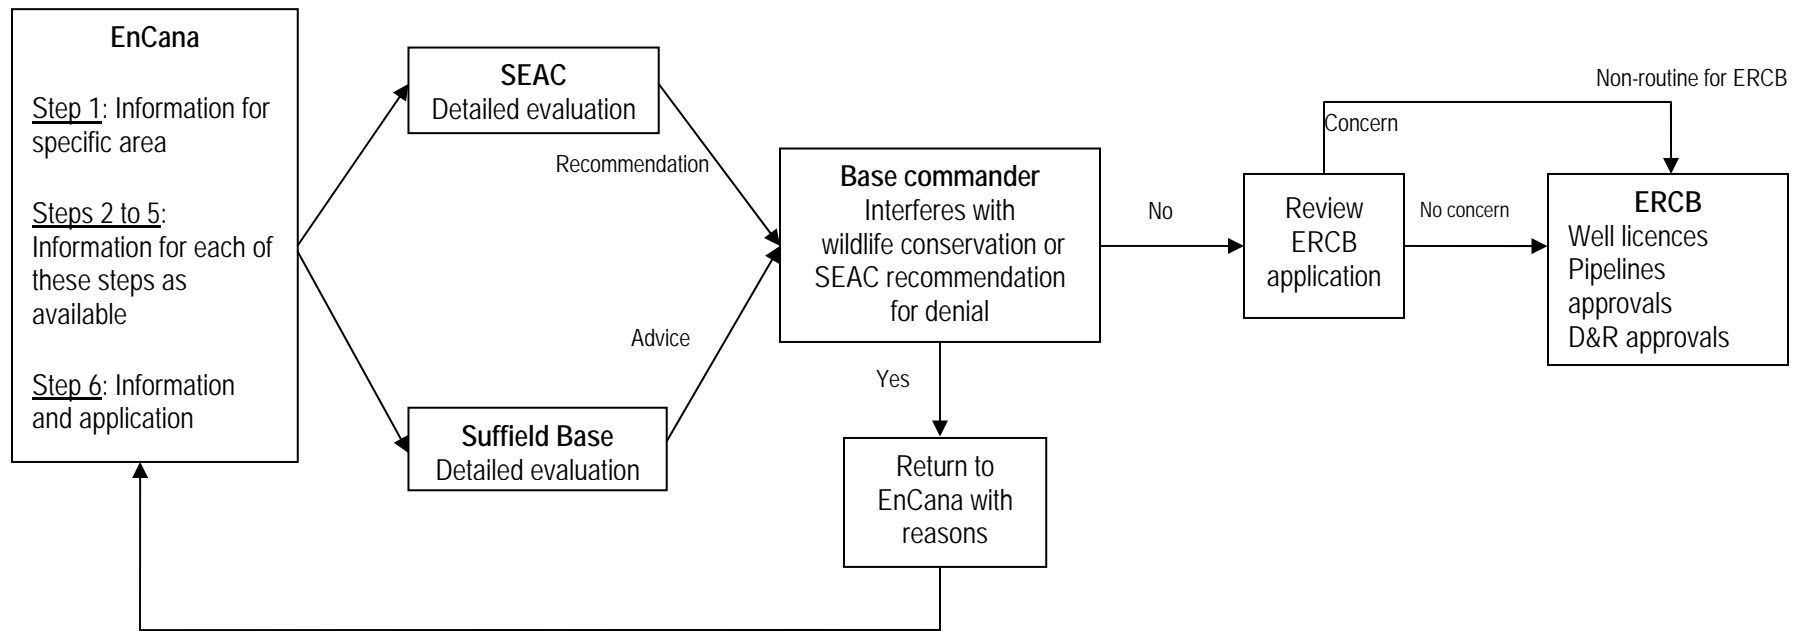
EnCana

Step 1: Information for specific area

Steps 2 to 5: Information for each of these steps as available

Step 6: Information and application

SEAC
Detailed evaluation

Recommendation

Advice

Suffield Base
Detailed evaluation

Base commander
Interferes with wildlife conservation or SEAC recommendation for denial

Yes

Return to EnCana with reasons

No

Review ERCB application

Concern

Non-routine for ERCB

No concern

ERCB
Well licences
Pipelines approvals
D&R approvals